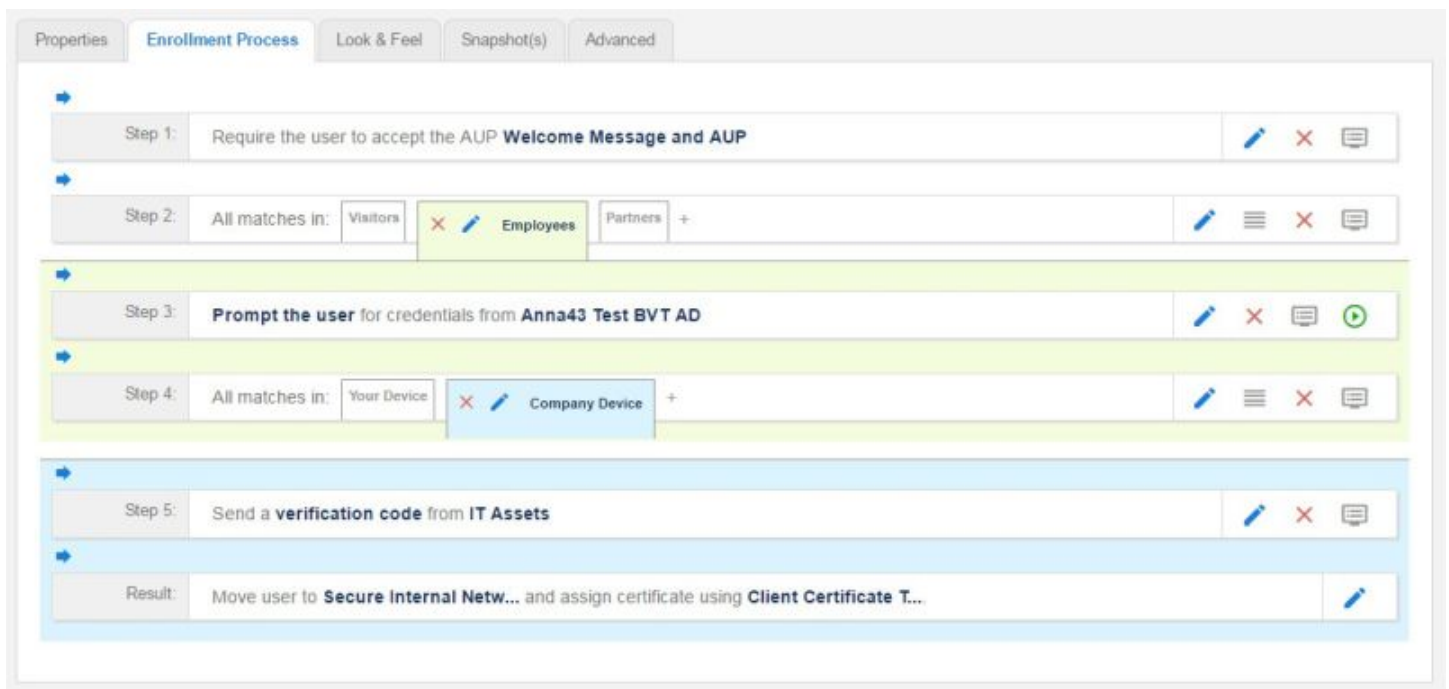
Properties | Enrollment Process | Look & Feel | Snapshot(s) | Advanced

Step 1: Require the user to accept the AUP **Welcome Message and AUP**

Step 2: All matches in: Visitors | Employees | Partners +

Step 3: **Prompt the user** for credentials from **Anna43 Test BVT AD**

Step 4: All matches in: Your Device | Company Device +

Step 5: Send a **verification code** from **IT Assets**

Result: Move user to **Secure Internal Netw...** and assign certificate using **Client Certificate T...**